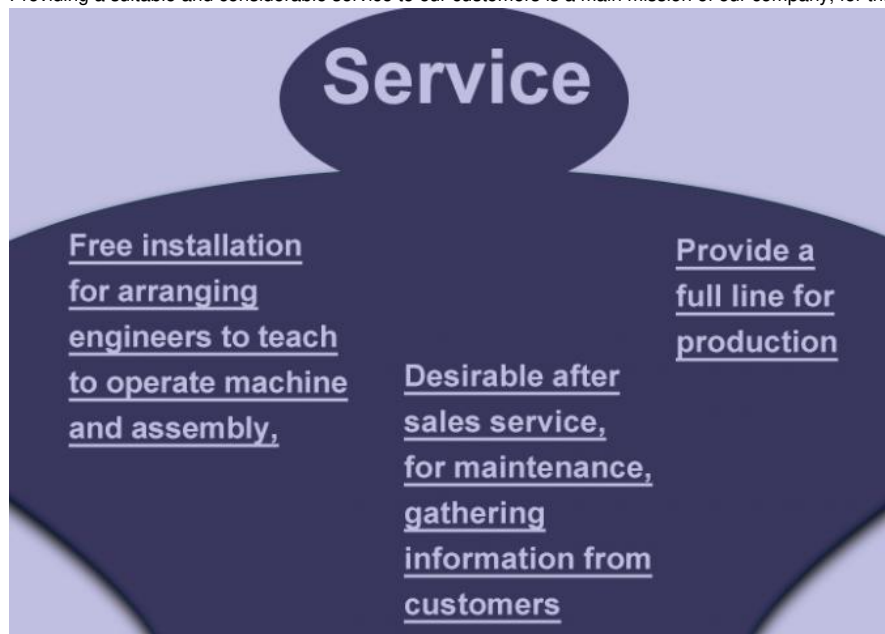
Providing a suitable and considerable service to our customers is a main mission of our company, for th

Service

Free installation for arranging engineers to teach to operate machine and assembly,

Desirable after sales service, for maintenance, gathering information from customers

Provide a full line for production